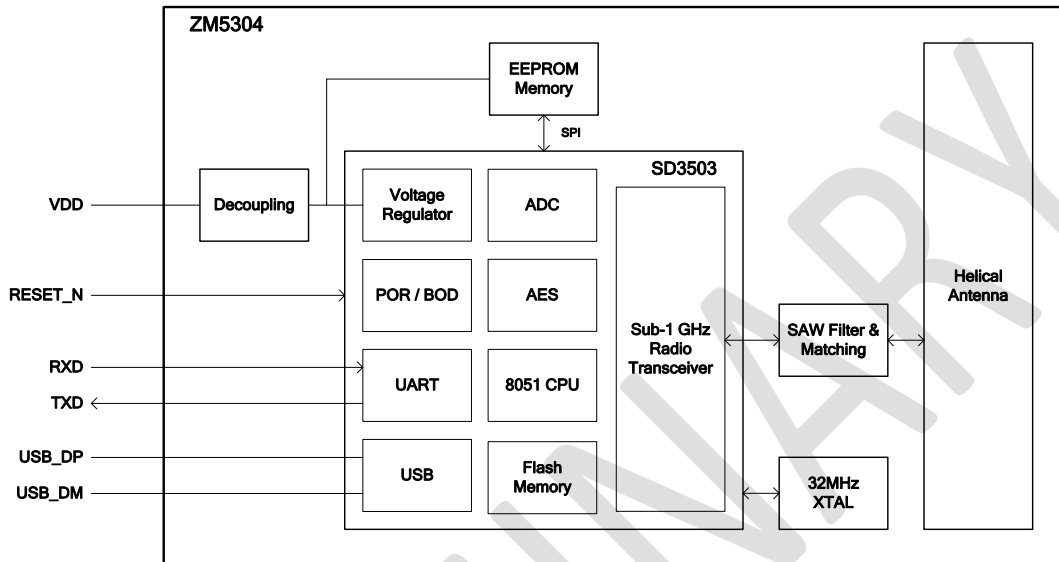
ZM5304

EEPROM Memory

SPI

SD3503

VDD

Decoupling

Voltage Regulator

ADC

RESET_N

POR / BOD

AES

Sub-1 GHz Radio Transceiver

SAW Filter & Matching

Helical Antenna

RXD

UART

8051 CPU

TXD

USB_DP

USB

Flash Memory

USB_DM

32MHz XTAL

PRELIMINARY